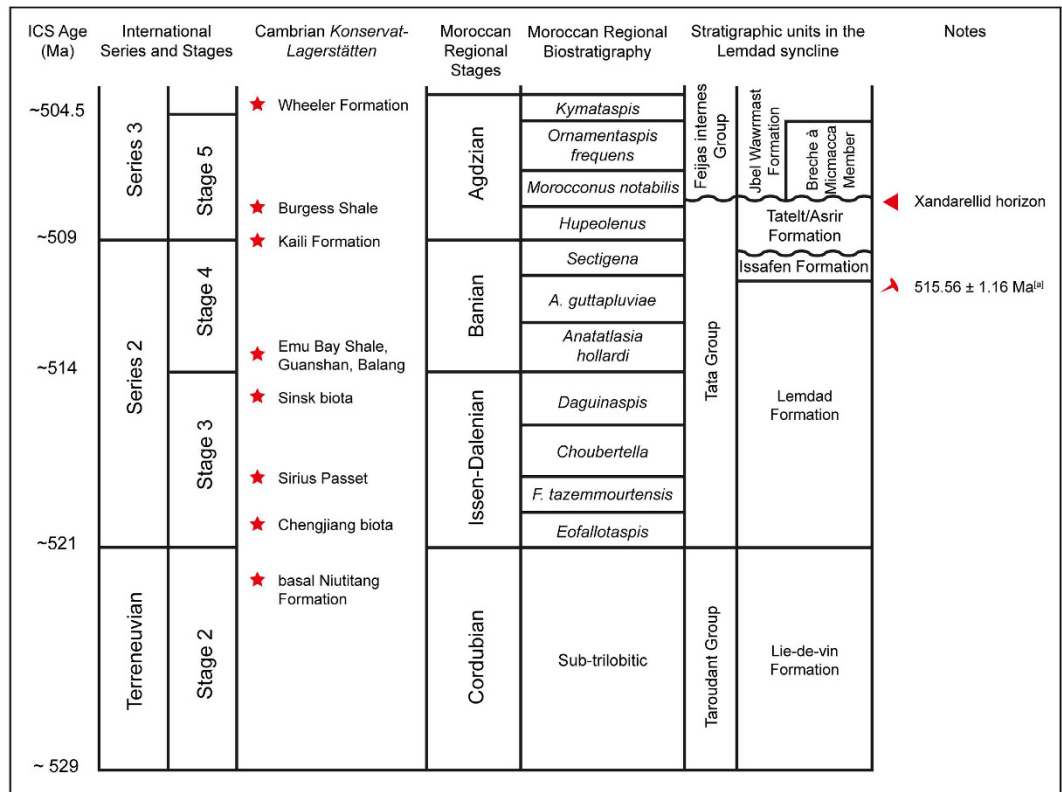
| ICS Age (Ma) | International Series and Stages | | Cambrian Konservat-Lagerstätten | Moroccan Regional Stages | Moroccan Regional Biostratigraphy | Stratigraphic units in the Lemdad syncline | | Notes |
|---|---|---|---|---|---|---|---|---|
| ~504.5 | Series 3 | Stage 5 | Wheeler Formation | Agdzian | Kymataspis | Feijas internes Group | Jbel Wawrmast Formation | |
| | | | | | Ornamentaspis frequens | | Breche à Micmacca Member | |
| | | | Burgess Shale | | Morocconus notabilis | | | Xandarellid horizon |
| | | | | | Hupeolenus | Tata Group | Tatelt/Asrir Formation | |
| ~509 | Series 2 | Stage 4 | Kaili Formation | Banian | Sectigena | | Issafen Formation | |
| | | | | | A. guttapluviae | | Lemdad Formation | 515.56 ± 1.16 Ma$^{[a]}$ |
| | | | Emu Bay Shale, Guanshan, Balang | | Anatatlasia hollardi | | | |
| ~514 | | Stage 3 | Sinsk biota | Issen-Dalenian | Daguinaspis | | | |
| | | | | | Choubertella | | | |
| | | | Sirius Passet | | F. tazemmourtensis | | | |
| | | | Chengjiang biota | | Eofallotaspis | | | |
| ~521 | Terreneuvian | Stage 2 | basal Niutitang Formation | Cordubian | Sub-trilobitic | Taroudant Group | Lie-de-vin Formation | |
| ~ 529 | | | | | | | | |